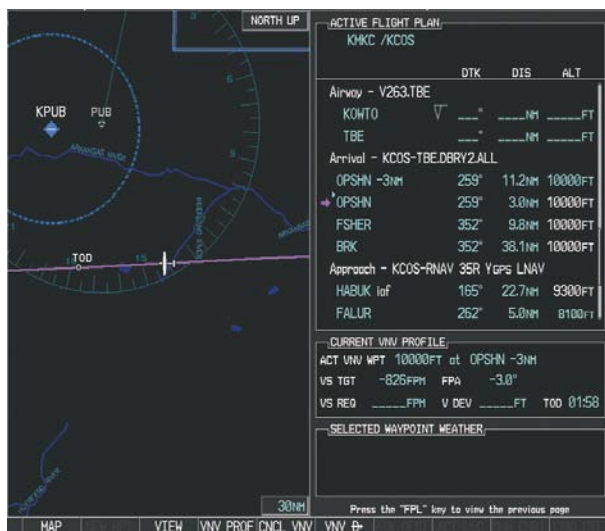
NORTH UP

KPUB PUB

TOD

30NM

ACTIVE FLIGHT PLAN

KMKC /KCOS

| | DTK | DIS | ALT |
|---|---|---|---|
| Airway - V263.TBE | | | |
| KOWTO | ___° | ____NM | _____FT |
| TBE | ___° | ____NM | _____FT |
| Arrival - KCOS-TBE.DBRY2.ALL | | | |
| OPSHN -3NM | 259° | 11.2NM | 10000FT |
| OPSHN | 259° | 3.0NM | 10000FT |
| FSHER | 352° | 9.8NM | 10000FT |
| BRK | 352° | 38.1NM | 10000FT |
| Approach - KCOS-RNAV 35R YGPS LNAV | | | |
| HABUK iaf | 165° | 22.7NM | 9300FT |
| FALUR | 262° | 5.0NM | 8100FT |

CURRENT VNV PROFILE

ACT VNV WPT 10000FT at OPSHN -3NM

VS TGT -826FPM FPA -3.0°

VS REQ _____FPM V DEV _____FT TOD 01:58

SELECTED WAYPOINT WEATHER

Press the "FPL" key to view the previous page

MAP VIEW VNV PROF CNCL VNV VNV